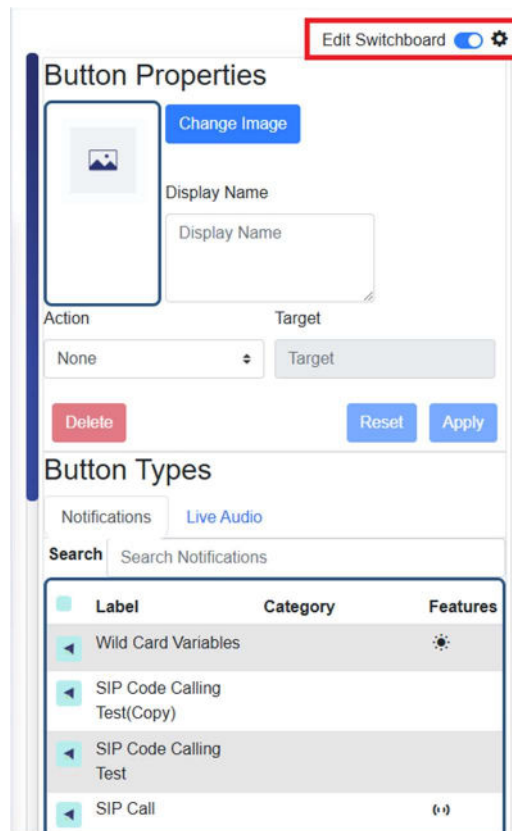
Edit Switchboard

Button Properties

Change Image

Display Name

Display Name

Action

None

Target

Target

Delete

Reset

Apply

Button Types

Notifications

Live Audio

Search

Search Notifications

| | Label | Category | Features |
|---|---|---|---|
| | Wild Card Variables | | |
| | SIP Code Calling Test(Copy) | | |
| | SIP Code Calling Test | | |
| | SIP Call | | |